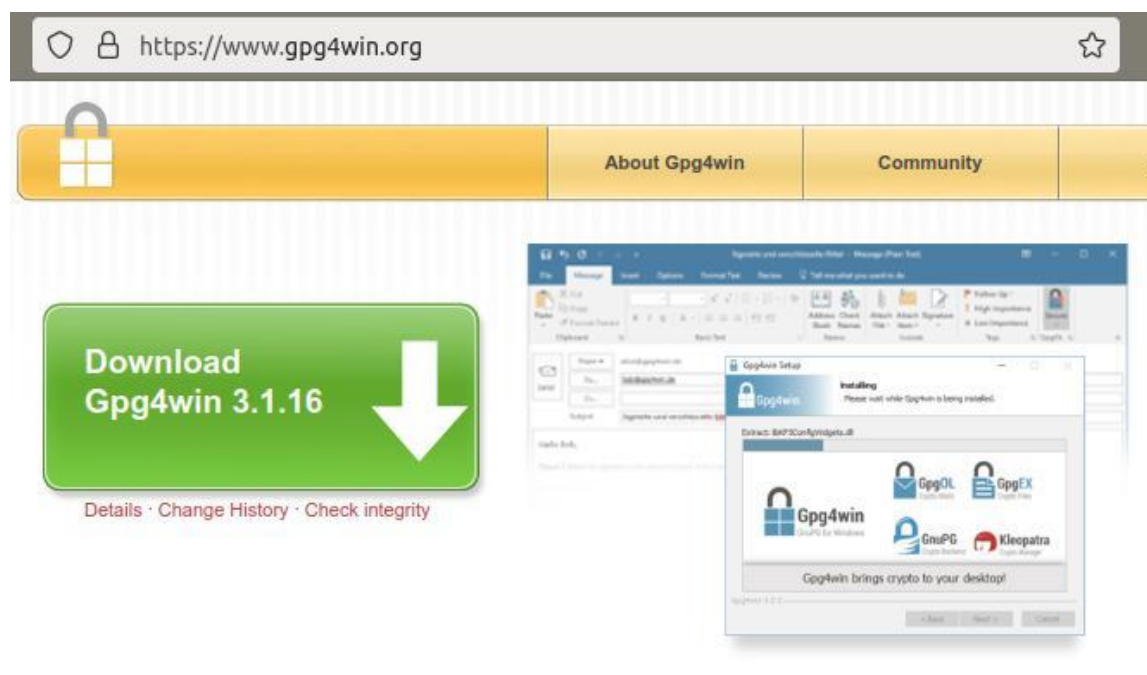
https://www.gpg4win.org

About Gpg4win

Community

Download Gpg4win 3.1.16

Details · Change History · Check integrity

Signierte und verschlüsselte Mail - Message (Plain Text)

File Message Insert Options Format Text Review Tell me what you want to do

Paste Clipboard Basic Text Names Include Tags

Send To... Cc... Subject

Hallo Bob,

Gpg4win Setup

Installing

Please wait while Gpg4win is being installed.

Extract: libKF5ConfigWidgets.dll

Gpg4win

GpgOL

GpgEX

GnuPG

Kleopatra

Gpg4win brings crypto to your desktop!

< Back Next > Cancel